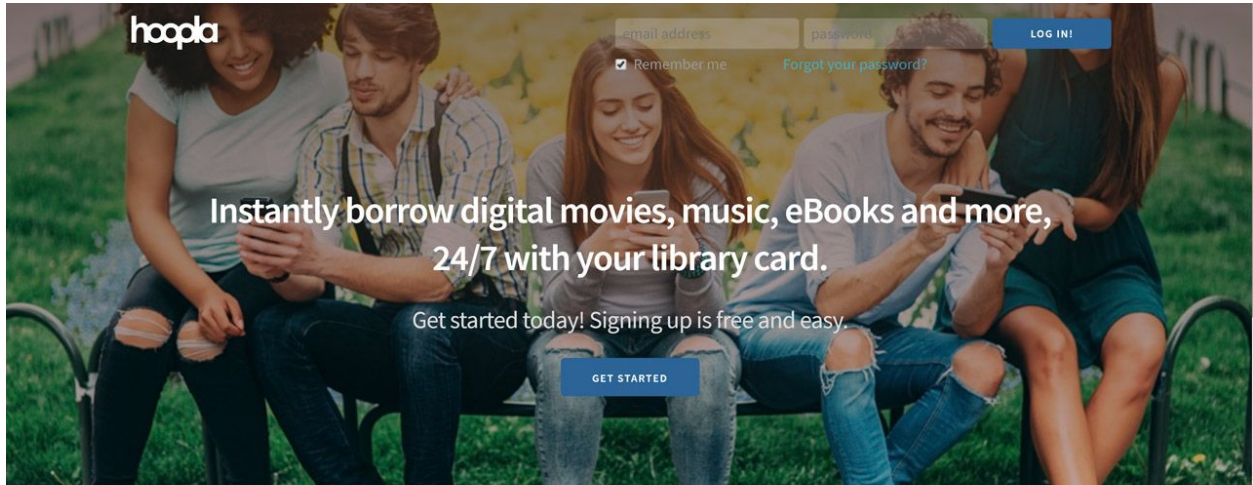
hoopla

email address
password
LOG IN!
Remember me
Forgot your password?

Instantly borrow digital movies, music, eBooks and more, 24/7 with your library card.

Get started today! Signing up is free and easy.

GET STARTED